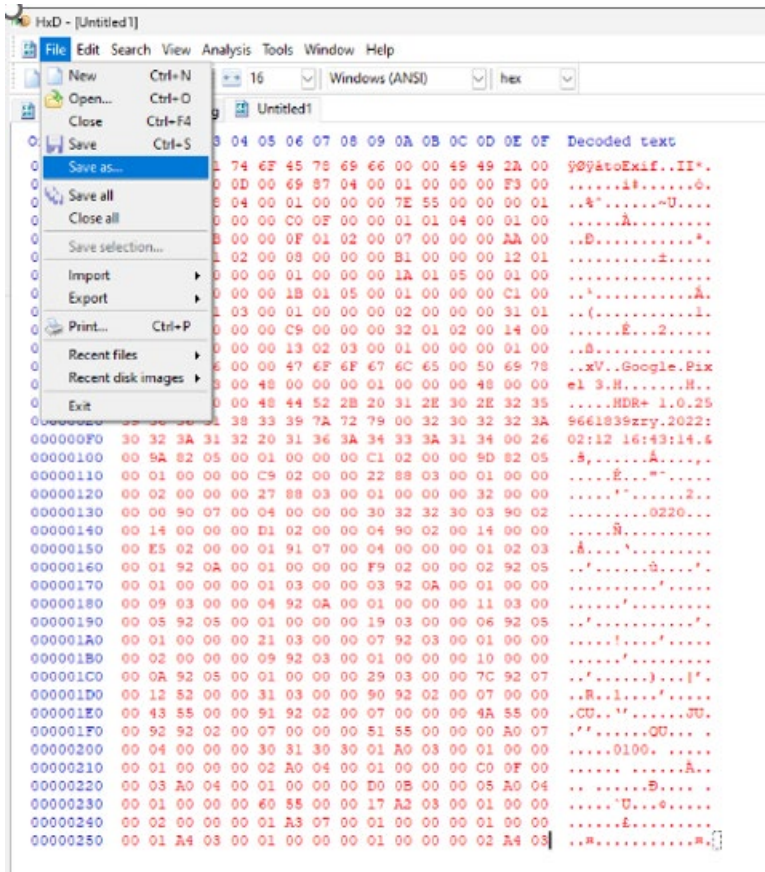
HxD - [Untitled1]

File Edit Search View Analysis Tools Window Help

16 Windows (ANSI) hex

Untitled1

New Ctrl+N
Open... Ctrl+O
Close Ctrl+F4
Save Ctrl+S
Save as...
Save all
Close all
Save selection...
Import
Export
Print... Ctrl+P
Recent files
Recent disk images
Exit

03 04 05 06 07 08 09 0A 0B 0C 0D 0E 0F Decoded text

| | | |
|---|---|---|
| | 74 6F 45 78 69 66 00 00 49 49 2A 00 | ÿØÿàtoExif..II*. |
| | 0D 00 69 87 04 00 01 00 00 00 F3 00 | ......i‡......ó. |
| | 04 00 01 00 00 00 7E 55 00 00 01 | ..¢"......~U.... |
| | 00 00 C0 0F 00 00 01 01 04 00 01 00 | ......À......... |
| | 00 00 0F 01 02 00 07 00 00 00 AA 00 | ..Ð...........ª. |
| | 02 00 08 00 00 00 B1 00 00 00 12 01 | ..........±..... |
| | 00 00 01 00 00 00 1A 01 05 00 01 00 | ................ |
| | 00 00 1B 01 05 00 01 00 00 00 C1 00 | ..'...........Á. |
| | 03 00 01 00 00 00 02 00 00 00 31 01 | ..(...........1. |
| | 00 00 C9 00 00 00 32 01 02 00 14 00 | ......É...2..... |
| | 00 00 13 02 03 00 01 00 00 00 01 00 | ..ß............. |
| | 00 00 47 6F 6F 67 6C 65 00 50 69 78 | ..xV..Google.Pix |
| | 00 48 00 00 00 01 00 00 00 48 00 00 | el 3.H.......H.. |
| | 00 48 44 52 2B 20 31 2E 30 2E 32 35 | 9666...HDR+ 1.0.25 |
| | 38 33 39 7A 72 79 00 32 30 32 32 3A | 9661839zry.2022: |
| 000000F0 | 30 32 3A 31 32 20 31 36 3A 34 33 3A 31 34 00 26 | 02:12 16:43:14.& |
| 00000100 | 00 9A 82 05 00 01 00 00 00 C1 02 00 00 9D 82 05 | .š,......Á.....,. |
| 00000110 | 00 01 00 00 00 C9 02 00 00 22 88 03 00 01 00 00 | .....É..."ˆ..... |
| 00000120 | 00 02 00 00 00 27 88 03 00 01 00 00 00 32 00 00 | .....'ˆ......2.. |
| 00000130 | 00 00 90 07 00 04 00 00 00 30 32 32 30 03 90 02 | .........0220... |
| 00000140 | 00 14 00 00 00 D1 02 00 00 04 90 02 00 14 00 00 | .....Ñ.......... |
| 00000150 | 00 E5 02 00 00 01 91 07 00 04 00 00 00 01 02 03 | .å....'......... |
| 00000160 | 00 01 92 0A 00 01 00 00 00 F9 02 00 00 02 92 05 | ..'......ù.....'. |
| 00000170 | 00 01 00 00 00 01 03 00 00 03 92 0A 00 01 00 00 | ..........'..... |
| 00000180 | 00 09 03 00 00 04 92 0A 00 01 00 00 00 11 03 00 | ......'......... |
| 00000190 | 00 05 92 05 00 01 00 00 00 19 03 00 00 06 92 05 | ..'...........'. |
| 000001A0 | 00 01 00 00 00 21 03 00 00 07 92 03 00 01 00 00 | .....!....'..... |
| 000001B0 | 00 02 00 00 00 09 92 03 00 01 00 00 00 10 00 00 | ......'......... |
| 000001C0 | 00 0A 92 05 00 01 00 00 00 29 03 00 00 7C 92 07 | ..'......)...\|'. |
| 000001D0 | 00 12 52 00 00 31 03 00 00 90 92 02 00 07 00 00 | ..R...1....'.... |
| 000001E0 | 00 43 55 00 00 91 92 02 00 07 00 00 00 4A 55 00 | .CU..''......JU. |
| 000001F0 | 00 92 92 02 00 07 00 00 00 51 55 00 00 00 A0 07 | .''......QU..... |
| 00000200 | 00 04 00 00 00 30 31 30 30 01 A0 03 00 01 00 00 | .....0100. ..... |
| 00000210 | 00 01 00 00 00 02 A0 04 00 01 00 00 00 C0 0F 00 | ...... ......À.. |
| 00000220 | 00 03 A0 04 00 01 00 00 00 D0 0B 00 00 05 A0 04 | .. ......Ð.... . |
| 00000230 | 00 01 00 00 00 60 55 00 00 17 A2 03 00 01 00 00 | .....`U...¢..... |
| 00000240 | 00 02 00 00 00 01 A3 07 00 01 00 00 00 01 00 00 | ......£......... |
| 00000250 | 00 01 A4 03 00 01 00 00 00 00 00 02 A4 03 | ..¤..........¤. |